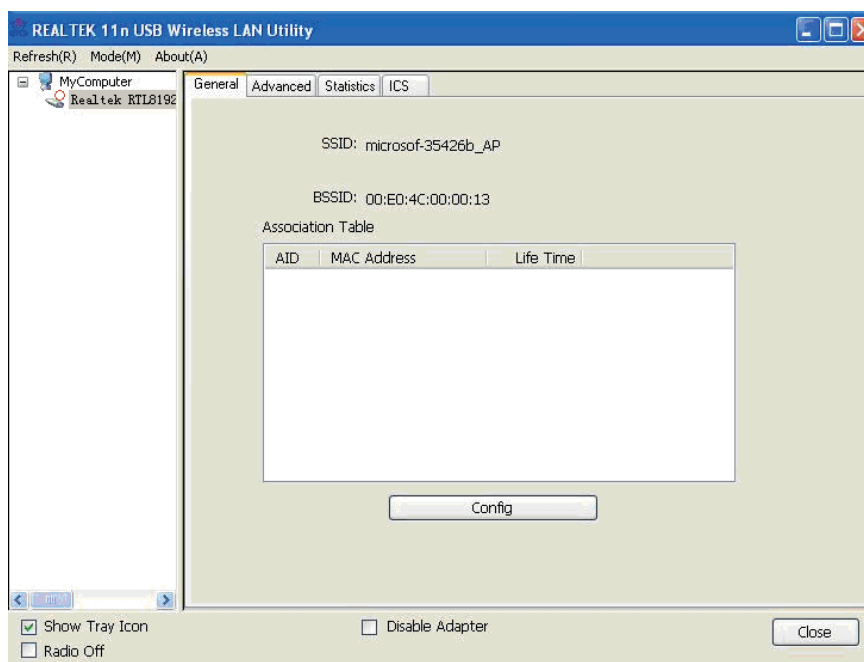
REALTEK 11n USB Wireless LAN Utility

Refresh(R) Mode(M) About(A)

MyComputer
Realtek RTL8192

General Advanced Statistics ICS

SSID: microsof-35426b_AP

BSSID: 00:E0:4C:00:00:13

Association Table

| AID | MAC Address | Life Time |
|---|---|---|

Config

Show Tray Icon
Radio Off

Disable Adapter

Close